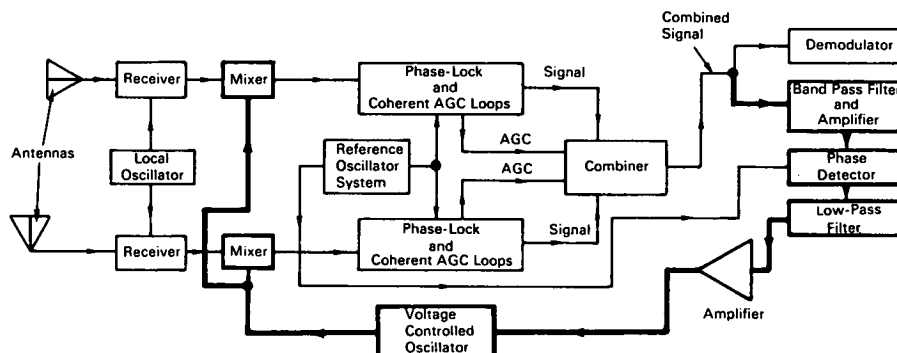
Combined Signal

Demodulator

Receiver

Mixer

Phase-Lock and Coherent AGC Loops

Signal

Band Pass Filter and Amplifier

Antennas

Local Oscillator

Reference Oscillator System

AGC

AGC

Combiner

Phase Detector

Low-Pass Filter

Receiver

Mixer

Phase-Lock and Coherent AGC Loops

Signal

Amplifier

Voltage Controlled Oscillator